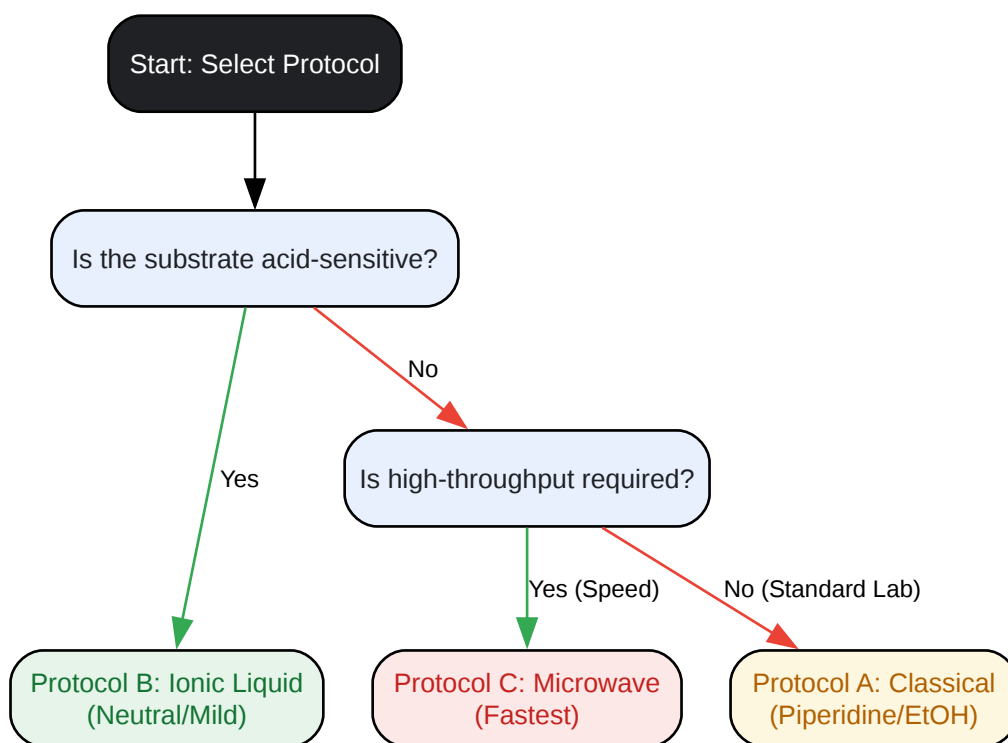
Start: Select Protocol

Is the substrate acid-sensitive?

No

Yes

Is high-throughput required?

Yes (Speed)

No (Standard Lab)

Protocol B: Ionic Liquid (Neutral/Mild)

Protocol C: Microwave (Fastest)

Protocol A: Classical (Piperidine/EtOH)